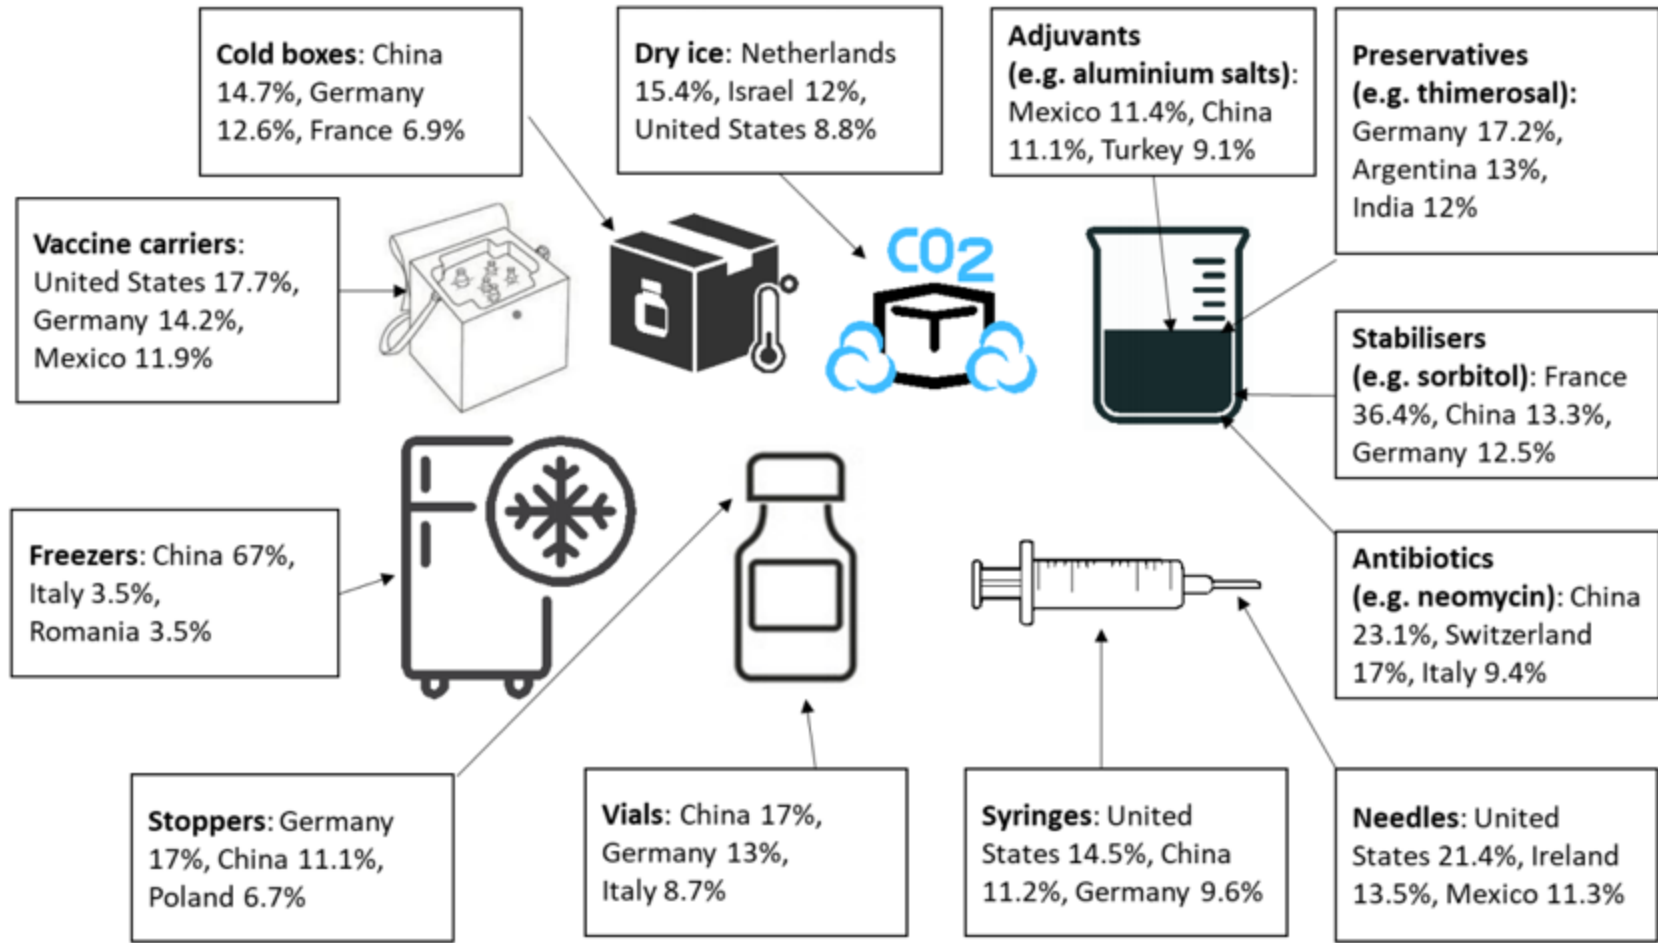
Cold boxes: China 14.7%, Germany 12.6%, France 6.9%

Dry ice: Netherlands 15.4%, Israel 12%, United States 8.8%

Adjuvants (e.g. aluminium salts): Mexico 11.4%, China 11.1%, Turkey 9.1%

Preservatives (e.g. thimerosal): Germany 17.2%, Argentina 13%, India 12%

Vaccine carriers: United States 17.7%, Germany 14.2%, Mexico 11.9%

$CO_2$

Stabilisers (e.g. sorbitol): France 36.4%, China 13.3%, Germany 12.5%

Freezers: China 67%, Italy 3.5%, Romania 3.5%

Antibiotics (e.g. neomycin): China 23.1%, Switzerland 17%, Italy 9.4%

Stoppers: Germany 17%, China 11.1%, Poland 6.7%

Vials: China 17%, Germany 13%, Italy 8.7%

Syringes: United States 14.5%, China 11.2%, Germany 9.6%

Needles: United States 21.4%, Ireland 13.5%, Mexico 11.3%